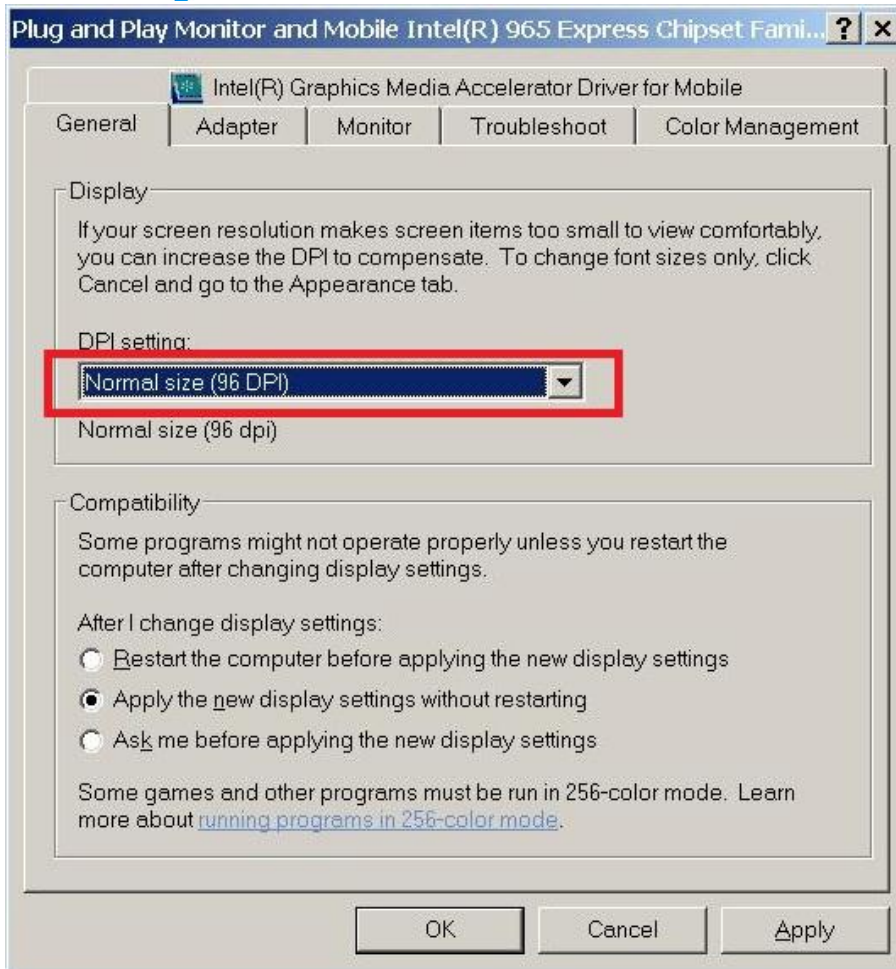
Plug and Play Monitor and Mobile Intel(R) 965 Express Chipset Fami... ? ×

Intel(R) Graphics Media Accelerator Driver for Mobile

General | Adapter | Monitor | Troubleshoot | Color Management

Display

If your screen resolution makes screen items too small to view comfortably, you can increase the DPI to compensate. To change font sizes only, click Cancel and go to the Appearance tab.

DPI setting:

Normal size (96 DPI)

Normal size (96 dpi)

Compatibility

Some programs might not operate properly unless you restart the computer after changing display settings.

After I change display settings:

Restart the computer before applying the new display settings

Apply the new display settings without restarting

Ask me before applying the new display settings

Some games and other programs must be run in 256-color mode. Learn more about running programs in 256-color mode.

OK | Cancel | Apply